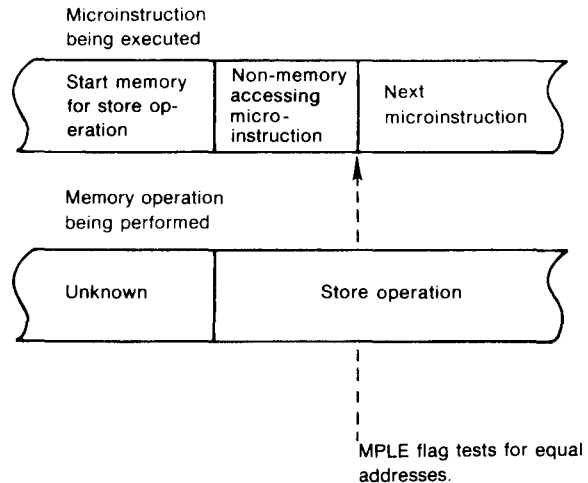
Microinstruction being executed

Start memory for store operation

Non-memory accessing microinstruction

Next microinstruction

Memory operation being performed

Unknown

Store operation

MPLE flag tests for equal addresses.